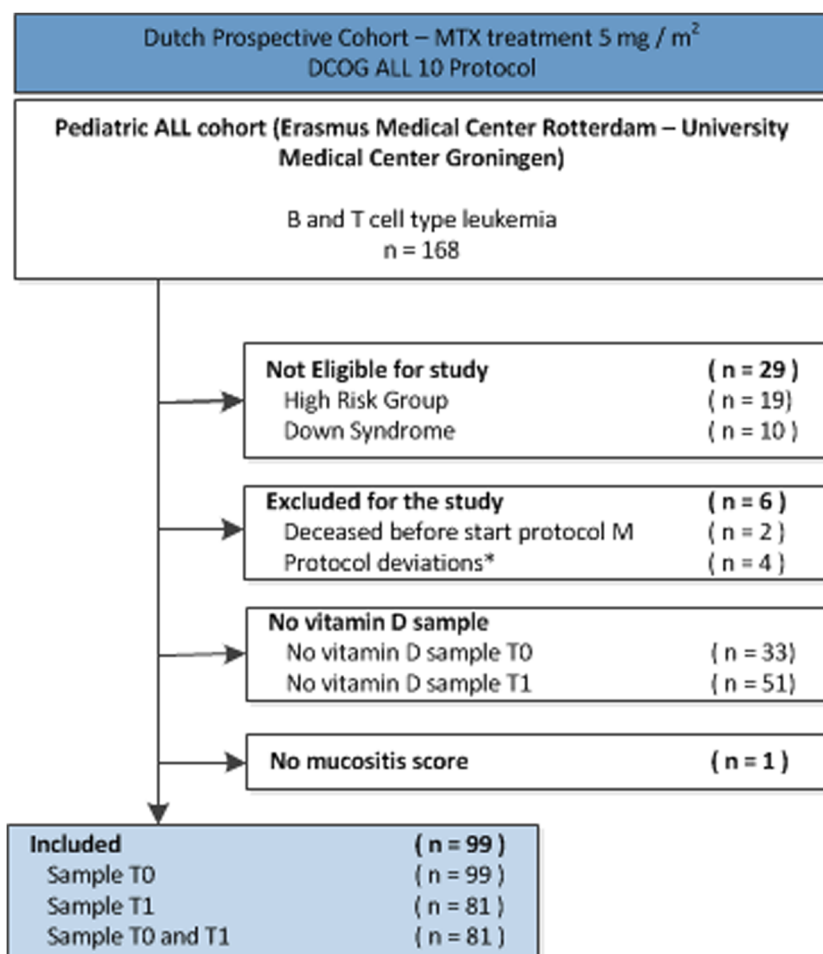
Dutch Prospective Cohort – MTX treatment 5 mg / $m^2$
DCOG ALL 10 Protocol

Pediatric ALL cohort (Erasmus Medical Center Rotterdam – University Medical Center Groningen)

B and T cell type leukemia
n = 168

Not Eligible for study ( n = 29 )
High Risk Group ( n = 19)
Down Syndrome ( n = 10 )

Excluded for the study ( n = 6 )
Deceased before start protocol M ( n = 2 )
Protocol deviations* ( n = 4 )

No vitamin D sample
No vitamin D sample T0 ( n = 33)
No vitamin D sample T1 ( n = 51)

No mucositis score ( n = 1 )

Included ( n = 99 )
Sample T0 ( n = 99 )
Sample T1 ( n = 81 )
Sample T0 and T1 ( n = 81 )